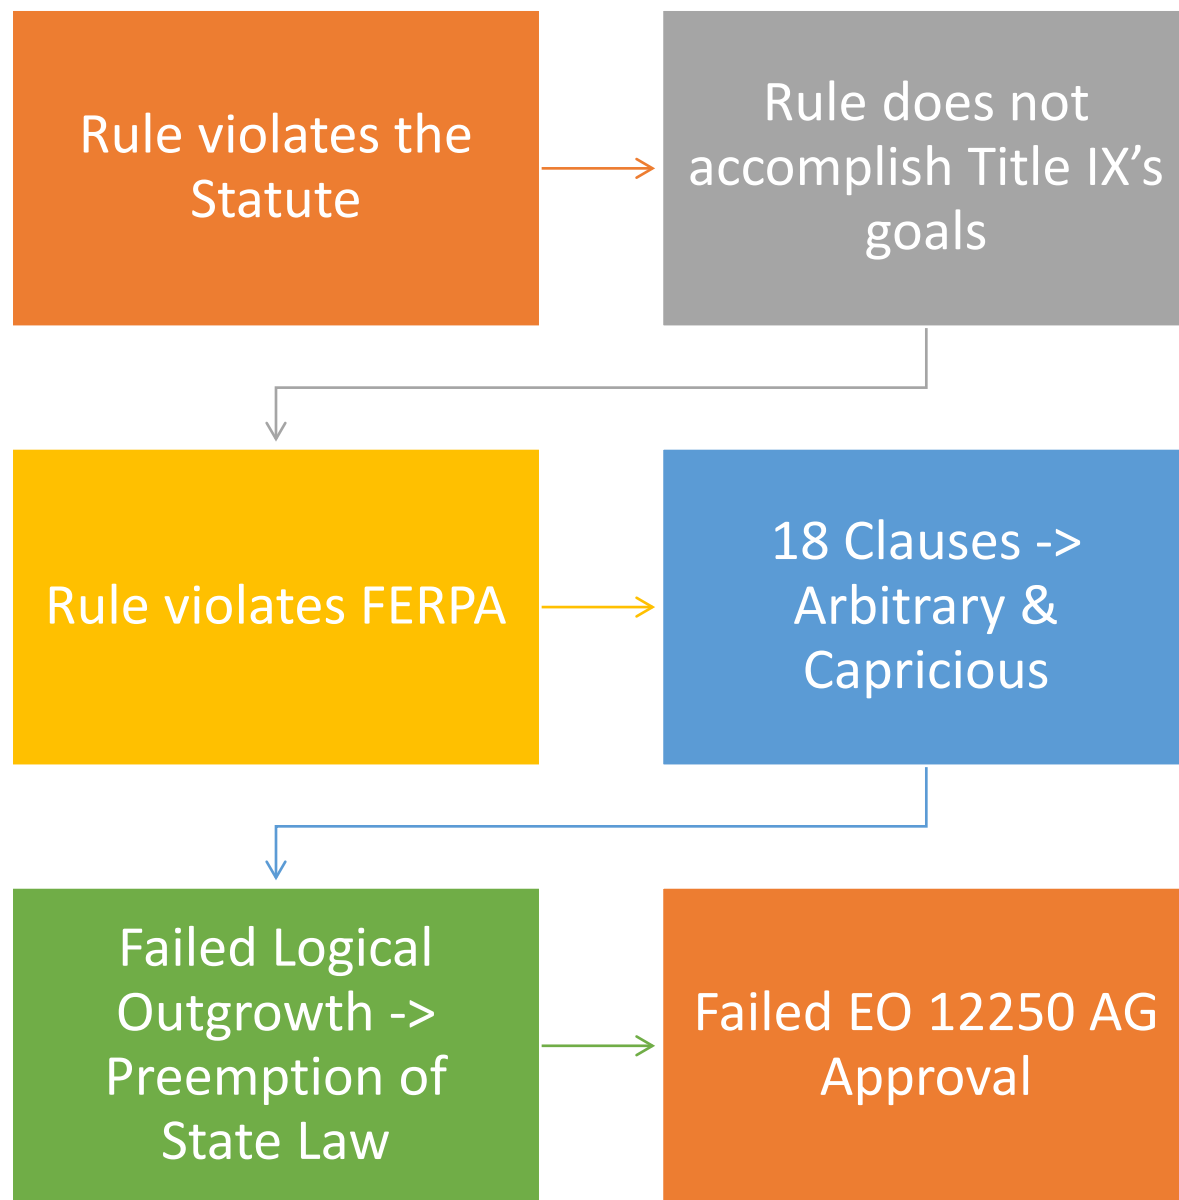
Rule violates the Statute

Rule does not accomplish Title IX’s goals

Rule violates FERPA

18 Clauses -> Arbitrary & Capricious

Failed Logical Outgrowth -> Preemption of State Law

Failed EO 12250 AG Approval